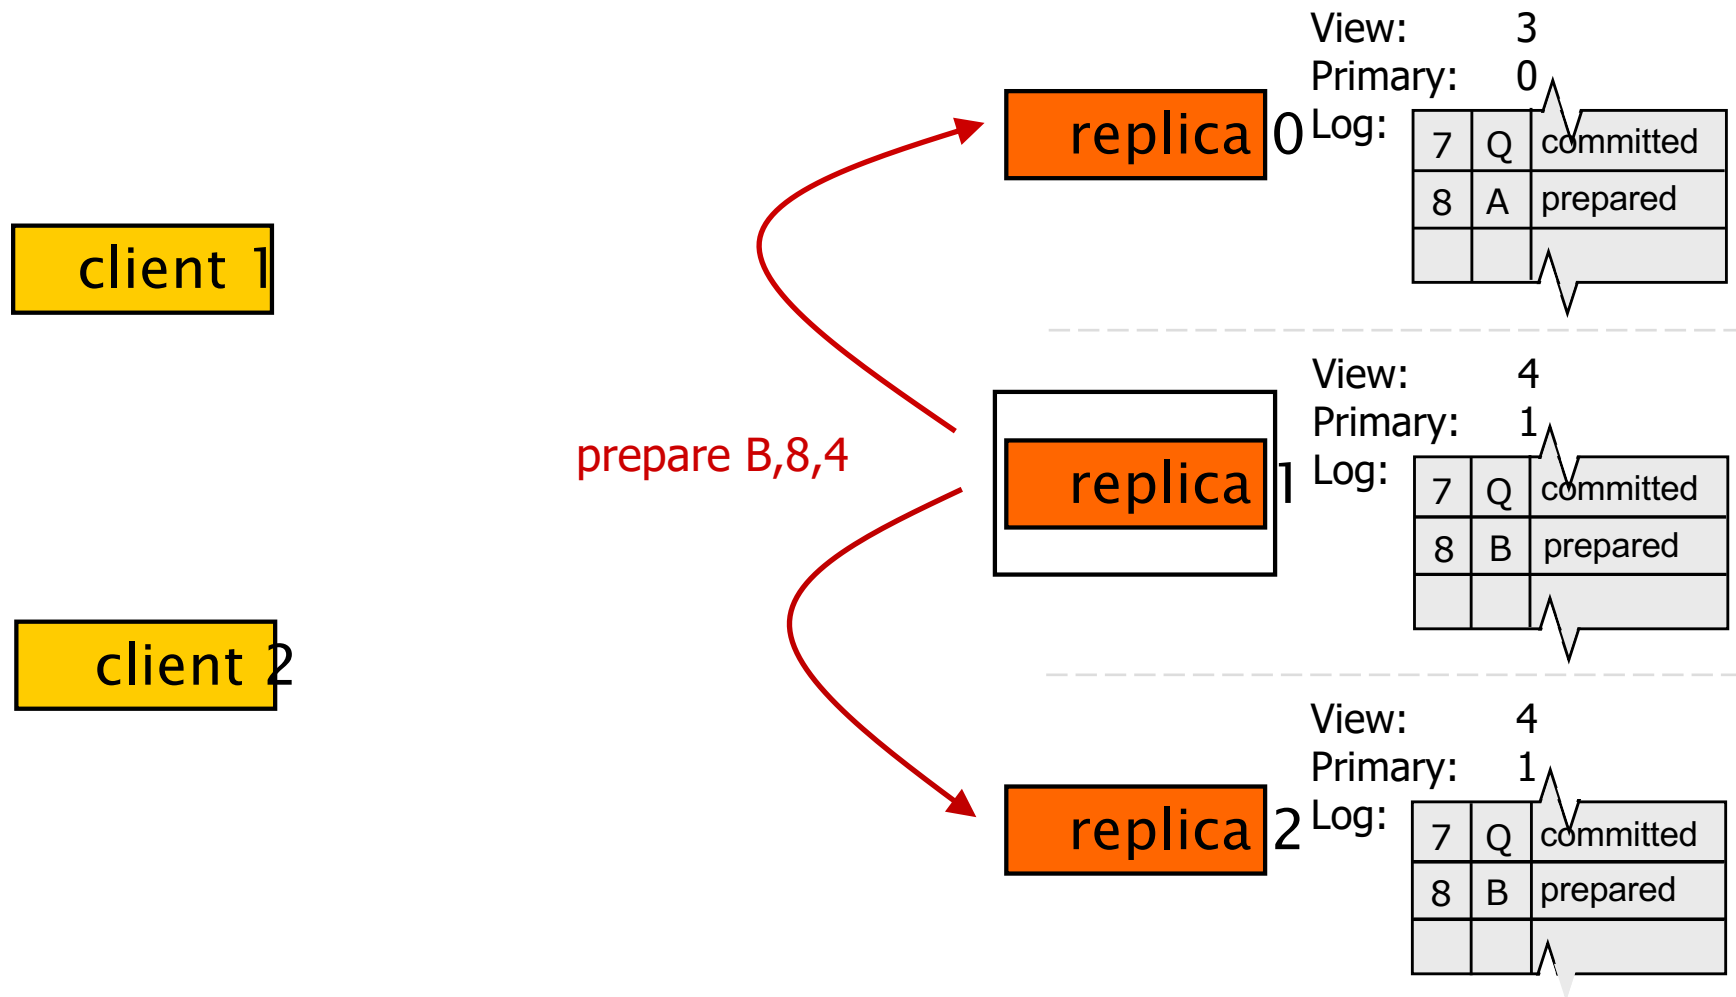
client 1

client 2

prepare B,8,4

replica 0

View: 3
Primary: 0
Log:

| 7 | Q | committed |
|---|---|---|
| 8 | A | prepared |
| | | |

replica 1

View: 4
Primary: 1
Log:

| 7 | Q | committed |
|---|---|---|
| 8 | B | prepared |
| | | |

replica 2

View: 4
Primary: 1
Log:

| 7 | Q | committed |
|---|---|---|
| 8 | B | prepared |
| | | |